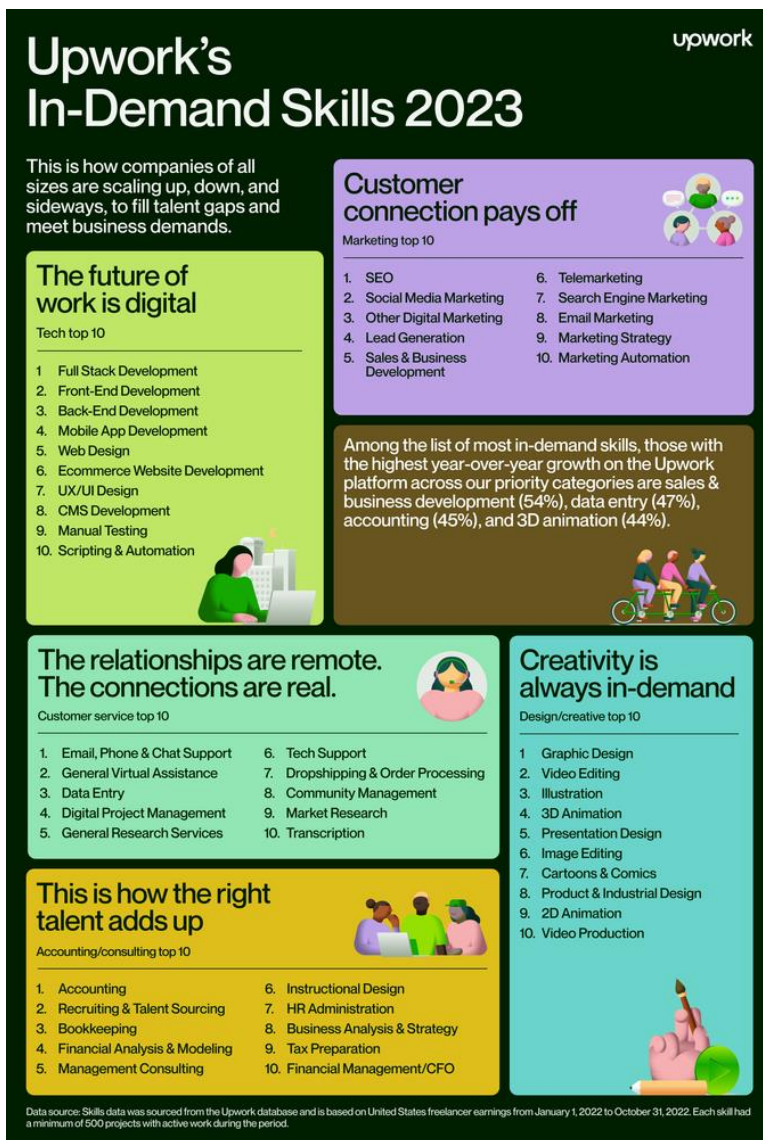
Upwork's In-Demand Skills 2023

upwork

This is how companies of all sizes are scaling up, down, and sideways, to fill talent gaps and meet business demands.

Customer connection pays off

Marketing top 10

1. SEO
2. Social Media Marketing
3. Other Digital Marketing
4. Lead Generation
5. Sales & Business Development
6. Telemarketing
7. Search Engine Marketing
8. Email Marketing
9. Marketing Strategy
10. Marketing Automation

The future of work is digital

Tech top 10

1 Full Stack Development
2. Front-End Development
3. Back-End Development
4. Mobile App Development
5. Web Design
6. Ecommerce Website Development
7. UX/UI Design
8. CMS Development
9. Manual Testing
10. Scripting & Automation

Among the list of most in-demand skills, those with the highest year-over-year growth on the Upwork platform across our priority categories are sales & business development (54%), data entry (47%), accounting (45%), and 3D animation (44%).

The relationships are remote. The connections are real.

Customer service top 10

1. Email, Phone & Chat Support
2. General Virtual Assistance
3. Data Entry
4. Digital Project Management
5. General Research Services
6. Tech Support
7. Dropshipping & Order Processing
8. Community Management
9. Market Research
10. Transcription

Creativity is always in-demand

Design/creative top 10

1 Graphic Design
2. Video Editing
3. Illustration
4. 3D Animation
5. Presentation Design
6. Image Editing
7. Cartoons & Comics
8. Product & Industrial Design
9. 2D Animation
10. Video Production

This is how the right talent adds up

Accounting/consulting top 10

1. Accounting
2. Recruiting & Talent Sourcing
3. Bookkeeping
4. Financial Analysis & Modeling
5. Management Consulting
6. Instructional Design
7. HR Administration
8. Business Analysis & Strategy
9. Tax Preparation
10. Financial Management/CFO

Data source: Skills data was sourced from the Upwork database and is based on United States freelancer earnings from January 1, 2022 to October 31, 2022. Each skill had a minimum of 500 projects with active work during the period.